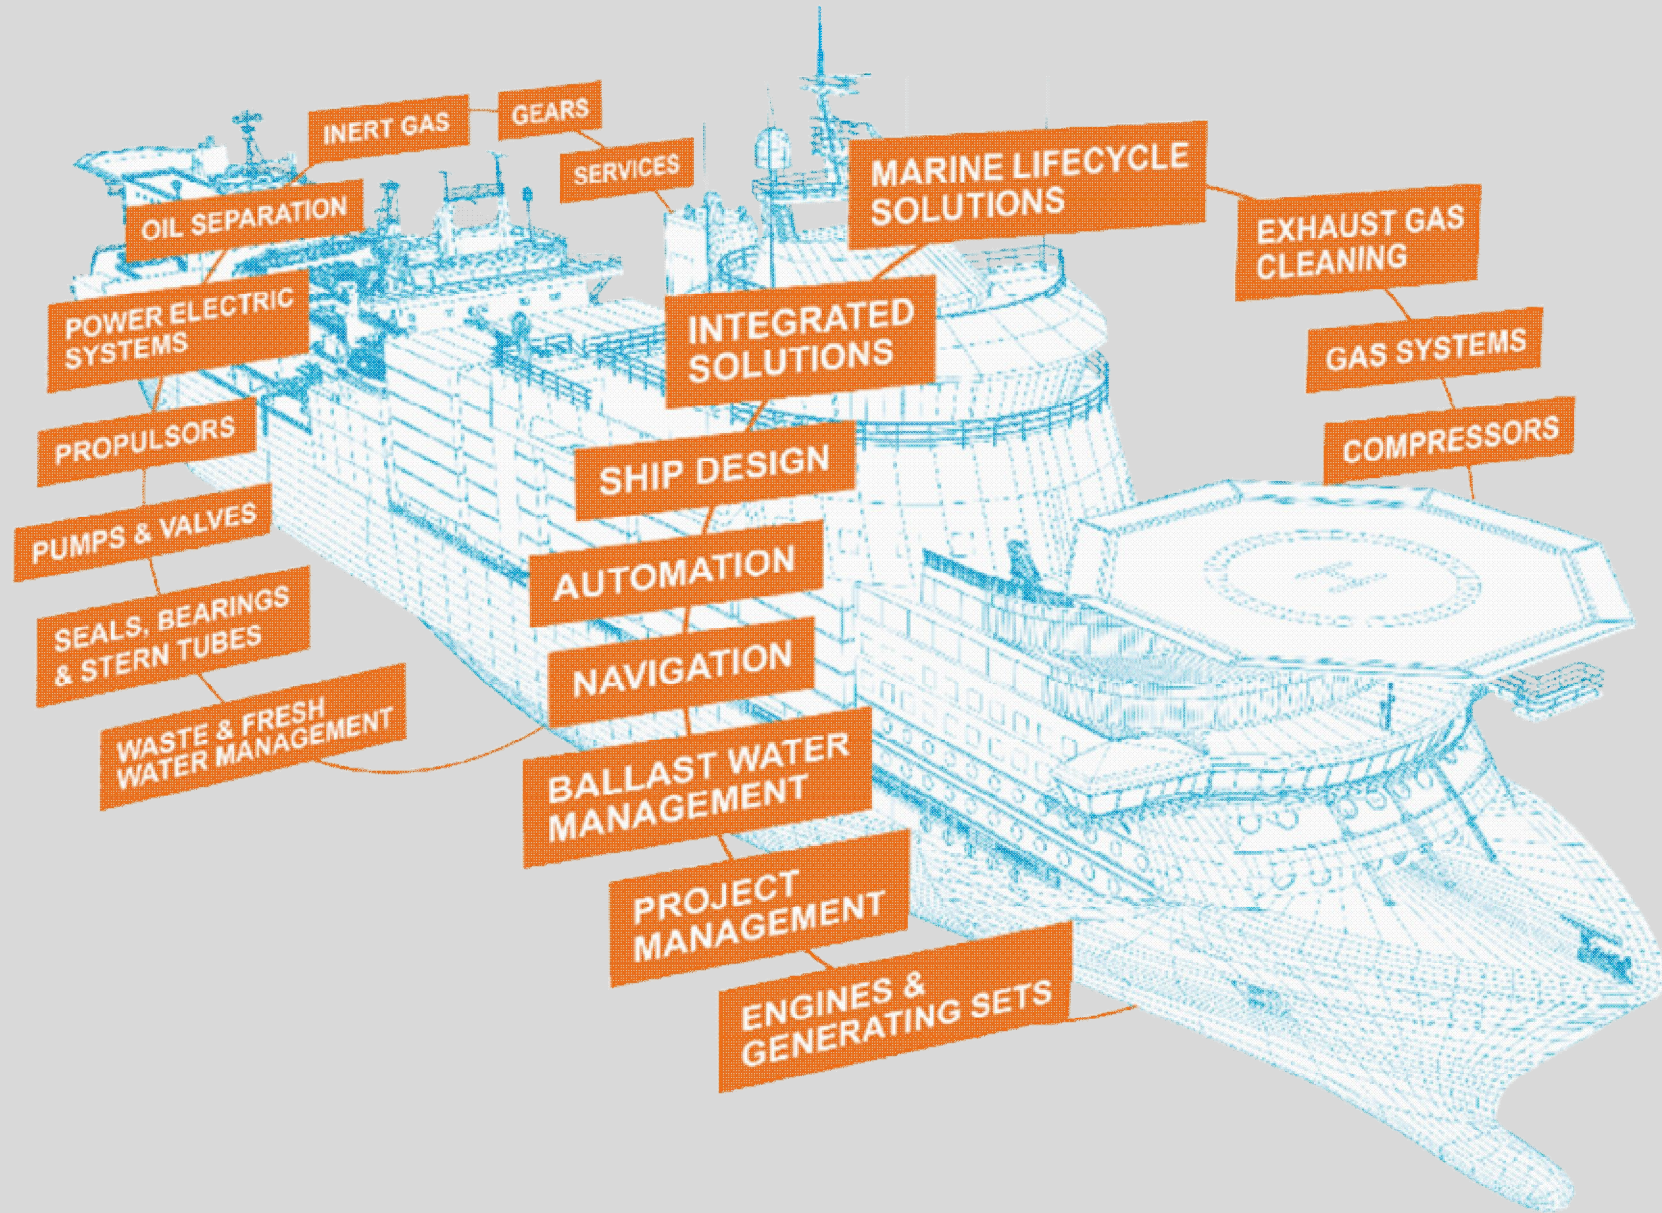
INERT GAS

GEARS

SERVICES

MARINE LIFECYCLE SOLUTIONS

OIL SEPARATION

EXHAUST GAS CLEANING

POWER ELECTRIC SYSTEMS

INTEGRATED SOLUTIONS

GAS SYSTEMS

PROPULSORS

COMPRESSORS

SHIP DESIGN

PUMPS & VALVES

AUTOMATION

SEALS, BEARINGS & STERN TUBES

NAVIGATION

WASTE & FRESH WATER MANAGEMENT

BALLAST WATER MANAGEMENT

PROJECT MANAGEMENT

ENGINES & GENERATING SETS